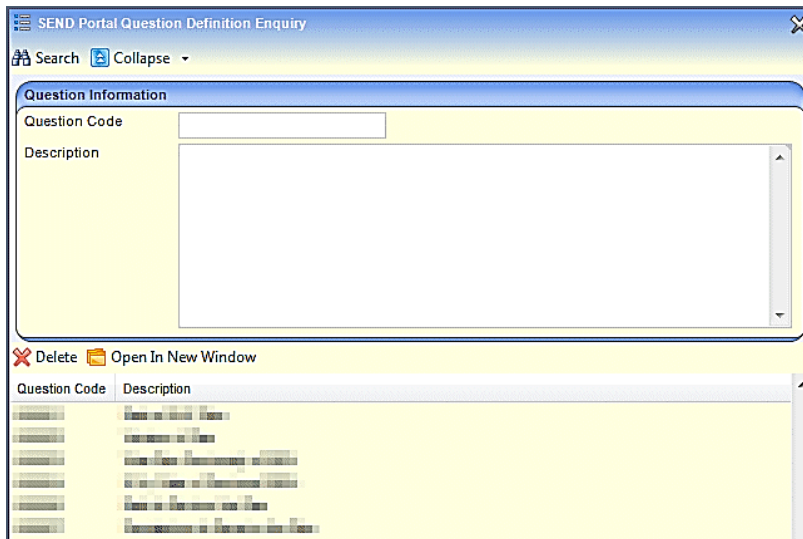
SEND Portal Question Definition Enquiry

Search Collapse

Question Information

Question Code

Description

Delete Open In New Window

| Question Code | Description |
|---|---|
| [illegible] | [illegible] |
| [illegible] | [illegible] |
| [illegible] | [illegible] |
| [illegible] | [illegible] |
| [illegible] | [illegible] |
| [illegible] | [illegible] |